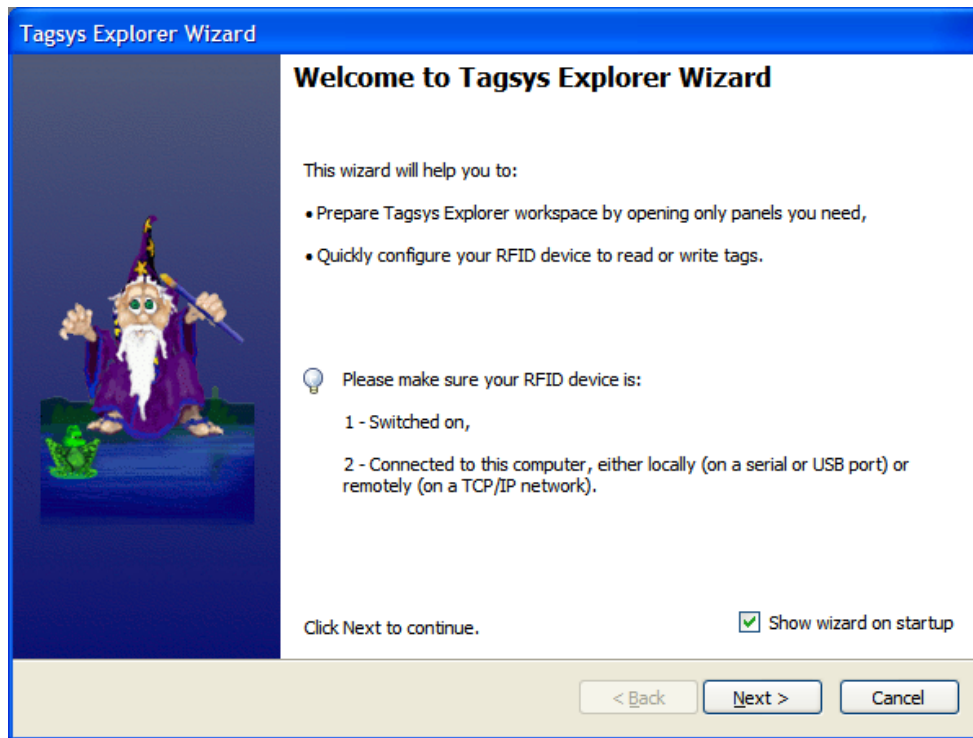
Tagsys Explorer Wizard

Welcome to Tagsys Explorer Wizard

This wizard will help you to:

• Prepare Tagsys Explorer workspace by opening only panels you need,

• Quickly configure your RFID device to read or write tags.

Please make sure your RFID device is:

1 - Switched on,

2 - Connected to this computer, either locally (on a serial or USB port) or remotely (on a TCP/IP network).

Click Next to continue.

Show wizard on startup

< Back

Next >

Cancel